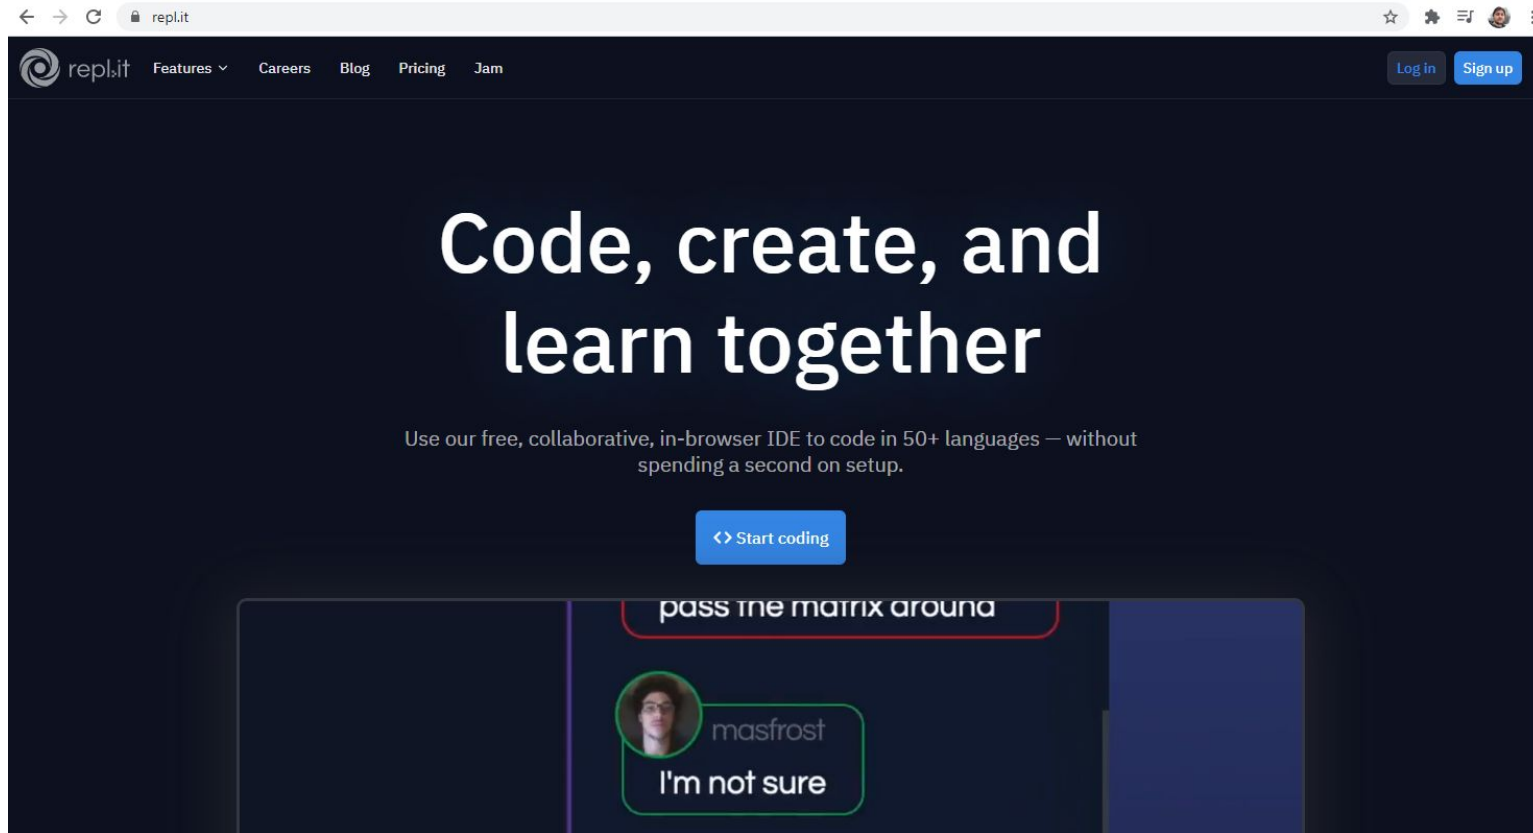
repl.it

repl.it Features Careers Blog Pricing Jam

Log in Sign up

Code, create, and learn together

Use our free, collaborative, in-browser IDE to code in 50+ languages — without spending a second on setup.

<> Start coding

pass the matrix around

masfrost

I'm not sure